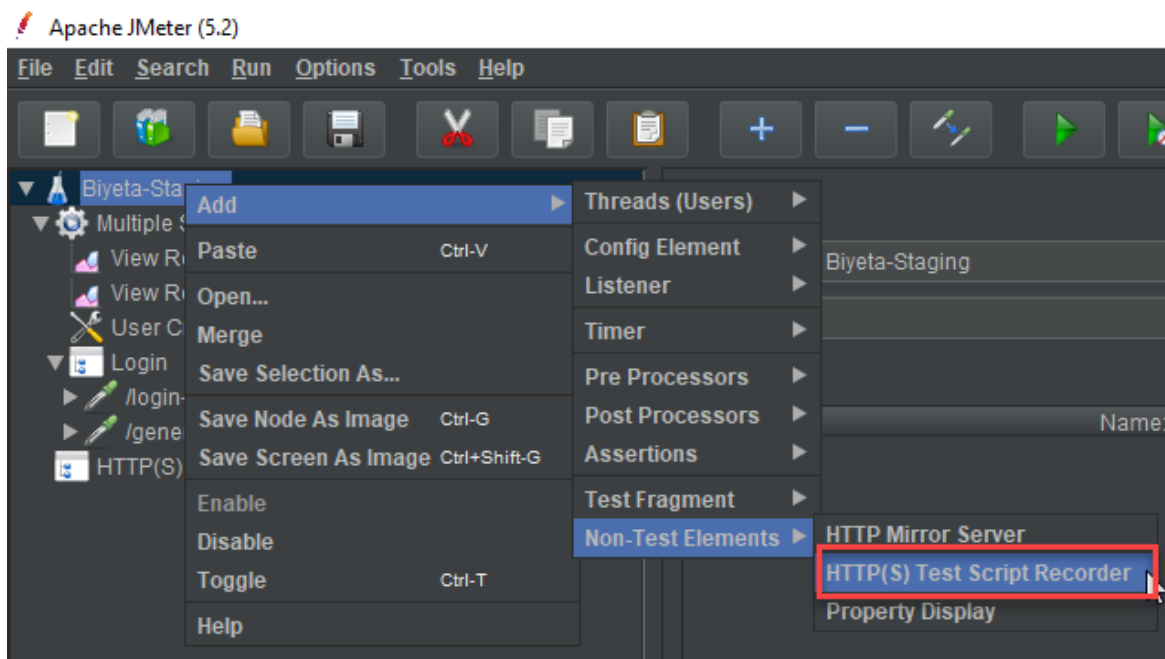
Apache JMeter (5.2)

File Edit Search Run Options Tools Help

Biyeta-Stagi
Multiple S
View Re
View Re
User C
Login
/login-
/gene
HTTP(S)

Add
Paste Ctrl-V
Open...
Merge
Save Selection As...
Save Node As Image Ctrl-G
Save Screen As Image Ctrl+Shift-G
Enable
Disable
Toggle Ctrl-T
Help

Threads (Users)
Config Element
Listener
Timer
Pre Processors
Post Processors
Assertions
Test Fragment
Non-Test Elements

HTTP Mirror Server
HTTP(S) Test Script Recorder
Property Display

Biyeta-Staging
Name